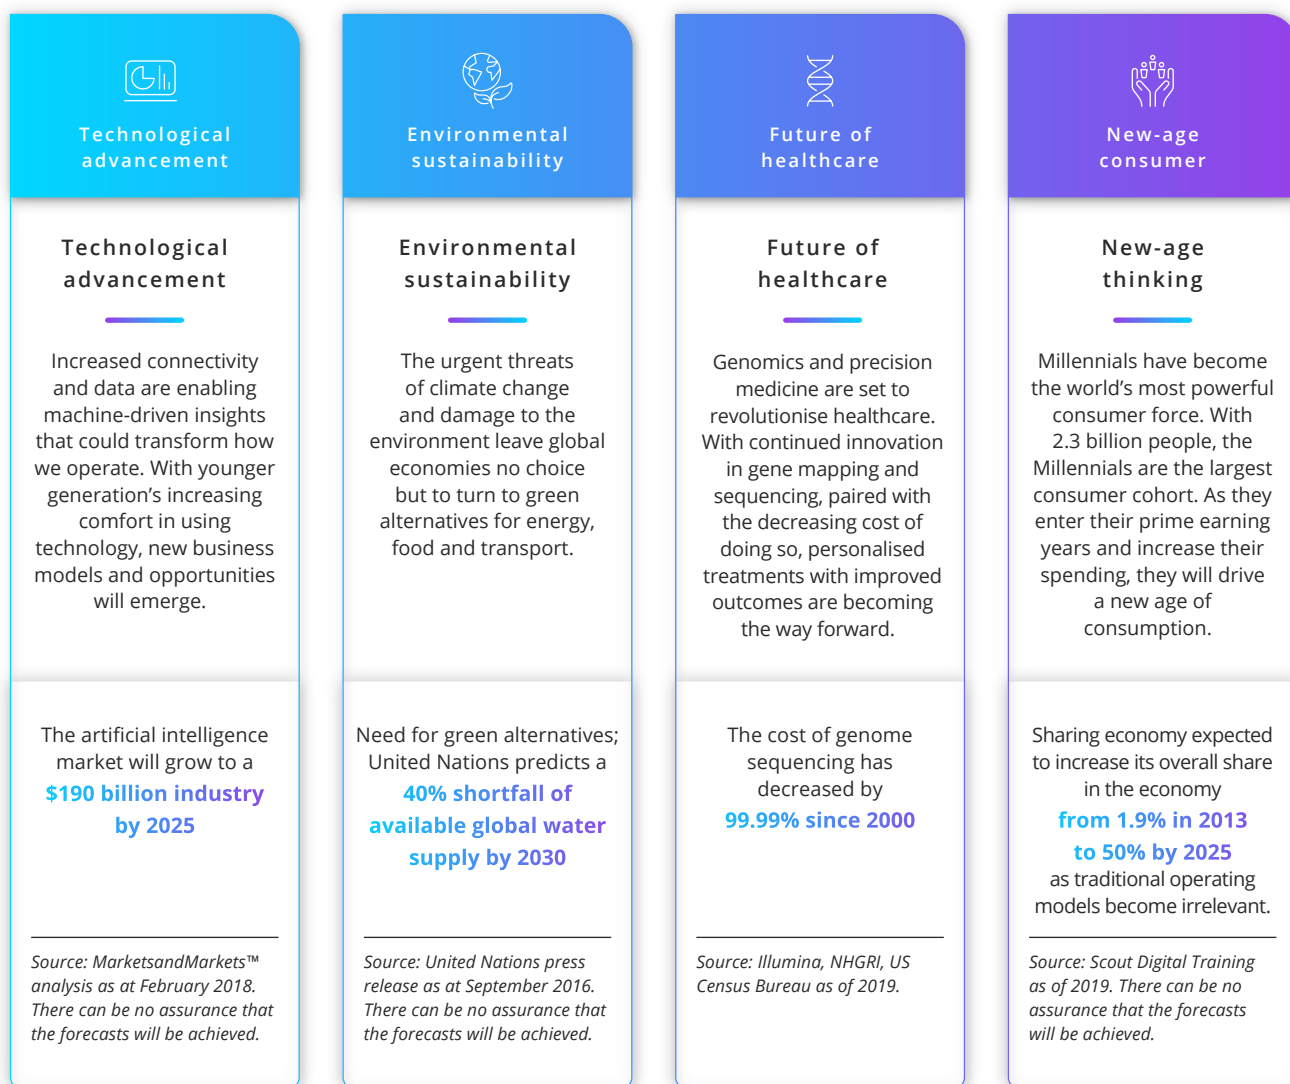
Technological advancement

Technological advancement

Increased connectivity and data are enabling machine-driven insights that could transform how we operate. With younger generation's increasing comfort in using technology, new business models and opportunities will emerge.

The artificial intelligence market will grow to a **$190 billion industry by 2025**

Source: MarketsandMarkets™ analysis as at February 2018. There can be no assurance that the forecasts will be achieved.

Environmental sustainability

Environmental sustainability

The urgent threats of climate change and damage to the environment leave global economies no choice but to turn to green alternatives for energy, food and transport.

Need for green alternatives; United Nations predicts a **40% shortfall of available global water supply by 2030**

Source: United Nations press release as at September 2016. There can be no assurance that the forecasts will be achieved.

Future of healthcare

Future of healthcare

Genomics and precision medicine are set to revolutionise healthcare. With continued innovation in gene mapping and sequencing, paired with the decreasing cost of doing so, personalised treatments with improved outcomes are becoming the way forward.

The cost of genome sequencing has decreased by **99.99% since 2000**

Source: Illumina, NHGRI, US Census Bureau as of 2019.

New-age consumer

New-age thinking

Millennials have become the world's most powerful consumer force. With 2.3 billion people, the Millennials are the largest consumer cohort. As they enter their prime earning years and increase their spending, they will drive a new age of consumption.

Sharing economy expected to increase its overall share in the economy **from 1.9% in 2013 to 50% by 2025** as traditional operating models become irrelevant.

Source: Scout Digital Training as of 2019. There can be no assurance that the forecasts will be achieved.